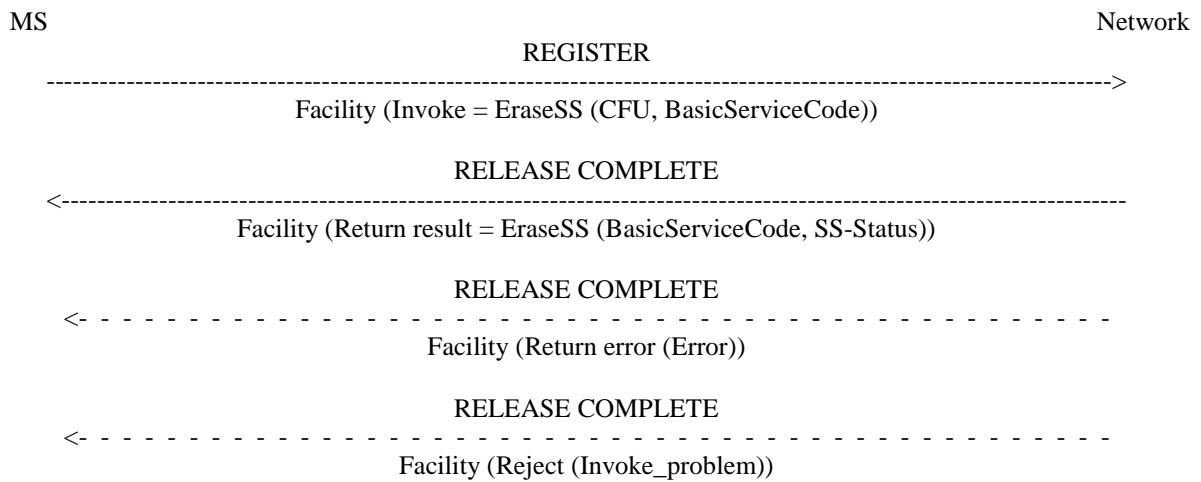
MS

Network

REGISTER

Facility (Invoke = EraseSS (CFU, BasicServiceCode))

RELEASE COMPLETE

Facility (Return result = EraseSS (BasicServiceCode, SS-Status))

RELEASE COMPLETE

Facility (Return error (Error))

RELEASE COMPLETE

Facility (Reject (Invoke_problem))